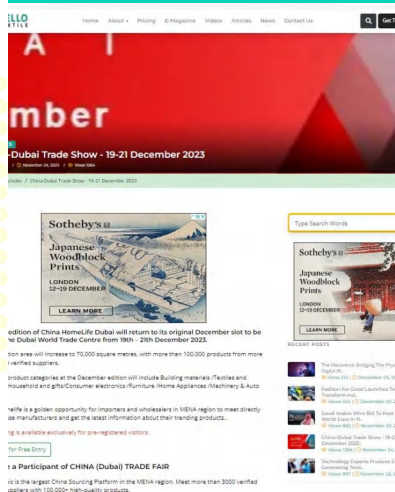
ELLO
TILE

Home About Pricing E-Magazine Videos Articles News Contact Us

Get T

A I

mber

-Dubai Trade Show - 19-21 December 2023

/ November 24, 2023 / Read 50m

rticles / China-Dubai Trade Show - 19-21 December 2023

Sotheby's

Japanese Woodblock Prints

LONDON
12–19 DECEMBER

LEARN MORE

edition of China HomeLife Dubai will return to its original December slot to be the Dubai World Trade Centre from 19th - 21th December 2023.

tion area will increase to 70,000 square metres, with more than 100,000 products from more verified suppliers.

product categories at the December edition will include Building materials /Textiles and Household and gifts/Consumer electronics /Furniture /Home Appliances /Machinery & Auto

elife is a golden opportunity for importers and wholesalers in MENA region to meet directly e manufacturers and get the latest information about their trending products...

g is available exclusively for pre-registered visitors.

for Free Entry

e a Participant of CHINA (Dubai) TRADE FAIR

ic is the largest China Sourcing Platform in the MENA region. Meet more than 3000 verified ppliers with 100,000+ high-quality products.

Type Search Words

Sotheby's

Japanese Woodblock Prints

LONDON
12–19 DECEMBER

LEARN MORE

RECENT POSTS

The Metaverse: Bridging The Phy Digital W...

Fashion For Good Launches To Transform Inst...

Saudi Arabia Wins Bid To Host World Expo In R...

China-Dubai Trade Show - 19-2 December 2023...

Technology Experts Produce E Generating Texti...